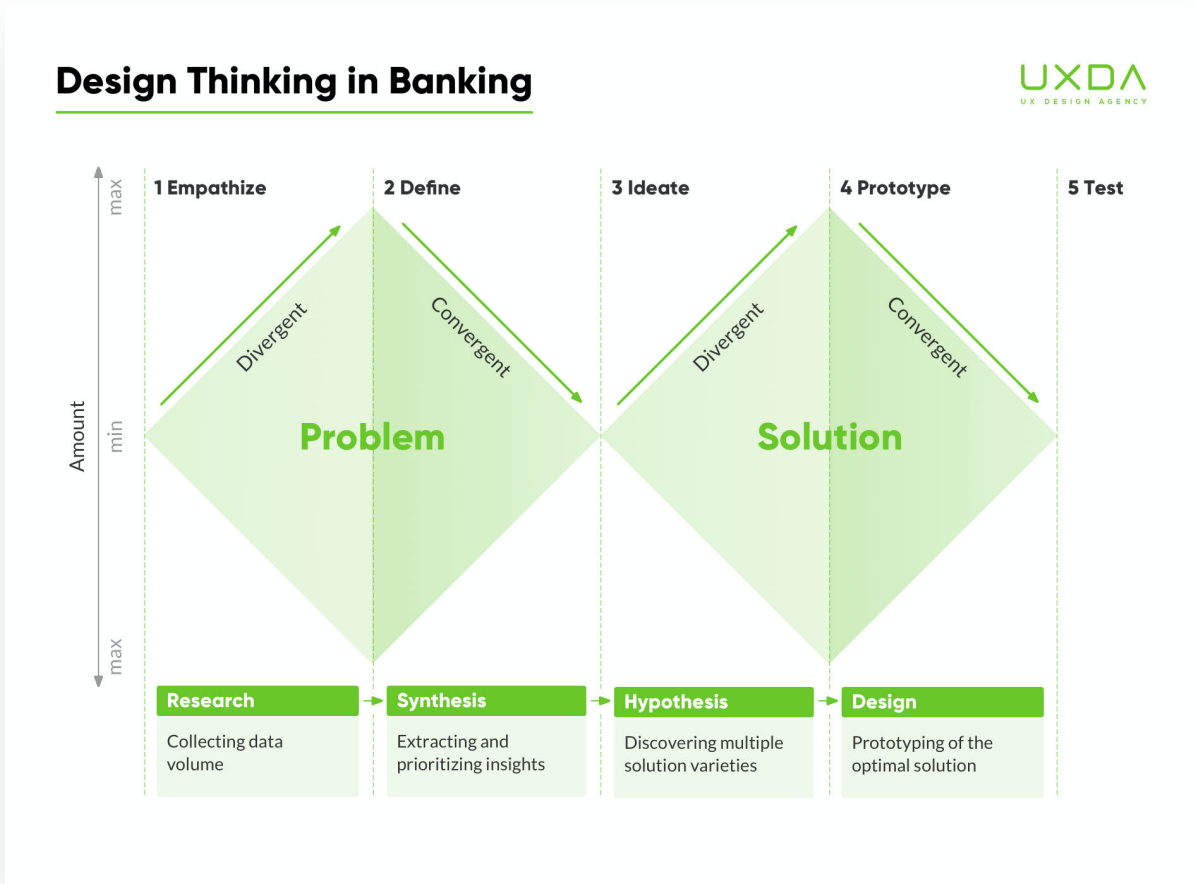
Design Thinking in Banking

UXDA
UX DESIGN AGENCY

max
min
max
Amount

1 Empathize
2 Define
3 Ideate
4 Prototype
5 Test

Divergent
Convergent
Divergent
Convergent

Problem
Solution

Research
Collecting data volume

Synthesis
Extracting and prioritizing insights

Hypothesis
Discovering multiple solution varieties

Design
Prototyping of the optimal solution